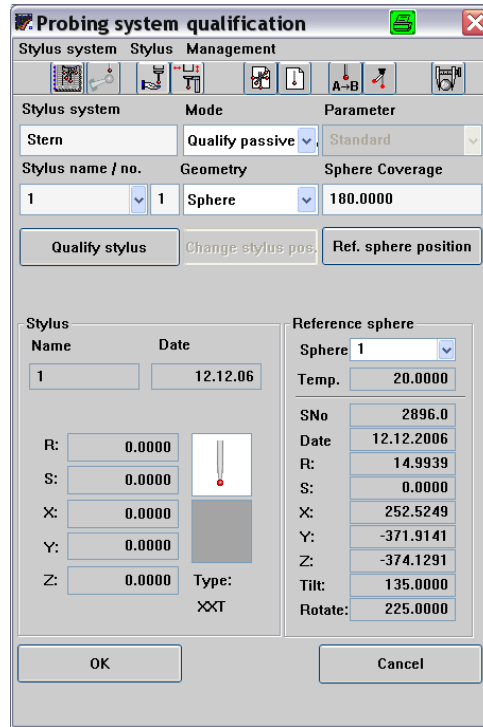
Probing system qualification

Stylus system Stylus Management

A→B

Stylus system
Mode
Parameter

Stern
Qualify passive
Standard

Stylus name / no.
Geometry
Sphere Coverage

1
1
Sphere
180.0000

Qualify stylus
Change stylus pos.
Ref. sphere position

Stylus
Name
Date
1
12.12.06

R: 0.0000
S: 0.0000
X: 0.0000
Y: 0.0000
Z: 0.0000
Type:
XXT

Reference sphere
Sphere 1
Temp. 20.0000
SNo 2896.0
Date 12.12.2006
R: 14.9939
S: 0.0000
X: 252.5249
Y: -371.9141
Z: -374.1291
Tilt: 135.0000
Rotate: 225.0000

OK
Cancel